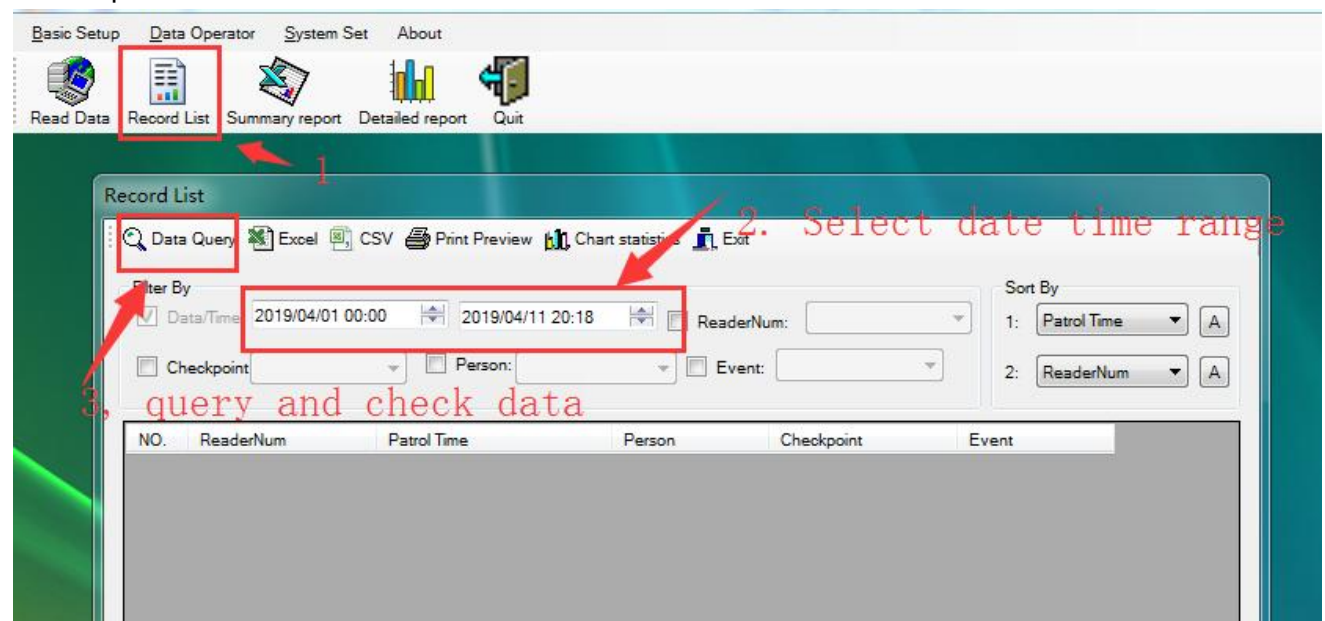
Basic Setup Data Operator System Set About

Read Data Record List Summary report Detailed report Quit

1

Record List

Data Query Excel CSV Print Preview Chart statistics Exit

2. Select date time range

Filter By

Data/Time 2019/04/01 00:00 2019/04/11 20:18 ReaderNum:

Checkpoint Person: Event:

Sort By

1: Patrol Time A

2: ReaderNum A

3, query and check data

| NO. | ReaderNum | Patrol Time | Person | Checkpoint | Event |
|---|---|---|---|---|---|